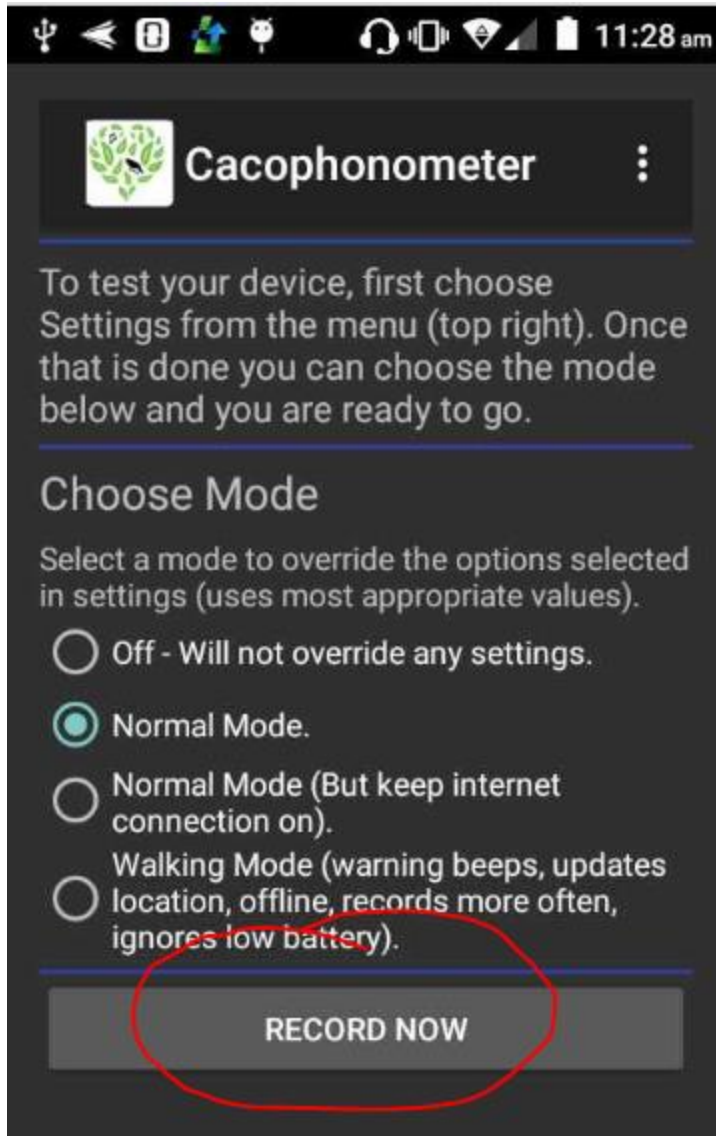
11:28 am

Cacophonometer

To test your device, first choose Settings from the menu (top right). Once that is done you can choose the mode below and you are ready to go.

Choose Mode

Select a mode to override the options selected in settings (uses most appropriate values).

Off - Will not override any settings.

Normal Mode.

Normal Mode (But keep internet connection on).

Walking Mode (warning beeps, updates location, offline, records more often, ignores low battery).

RECORD NOW